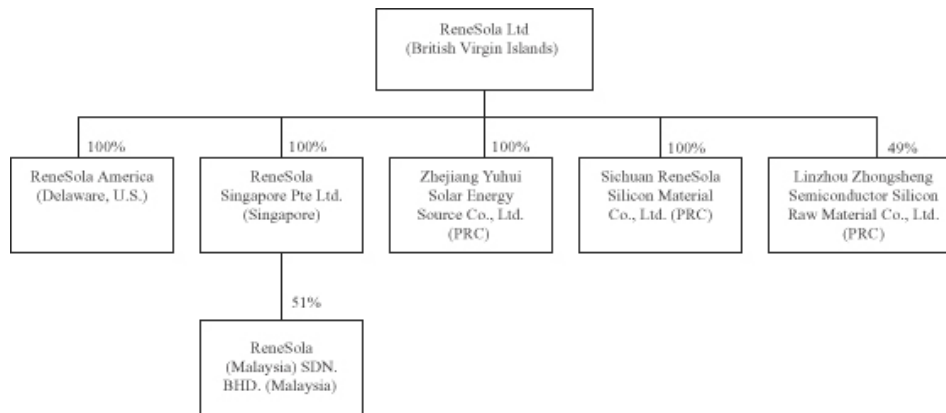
ReneSola Ltd
(British Virgin Islands)

100%
ReneSola America
(Delaware, U.S.)

100%
ReneSola
Singapore Pte Ltd.
(Singapore)

51%
ReneSola
(Malaysia) SDN.
BHD. (Malaysia)

100%
Zhejiang Yuhui
Solar Energy
Source Co., Ltd.
(PRC)

100%
Sichuan ReneSola
Silicon Material
Co., Ltd. (PRC)

49%
Linzhou Zhongsheng
Semiconductor Silicon
Raw Material Co., Ltd.
(PRC)